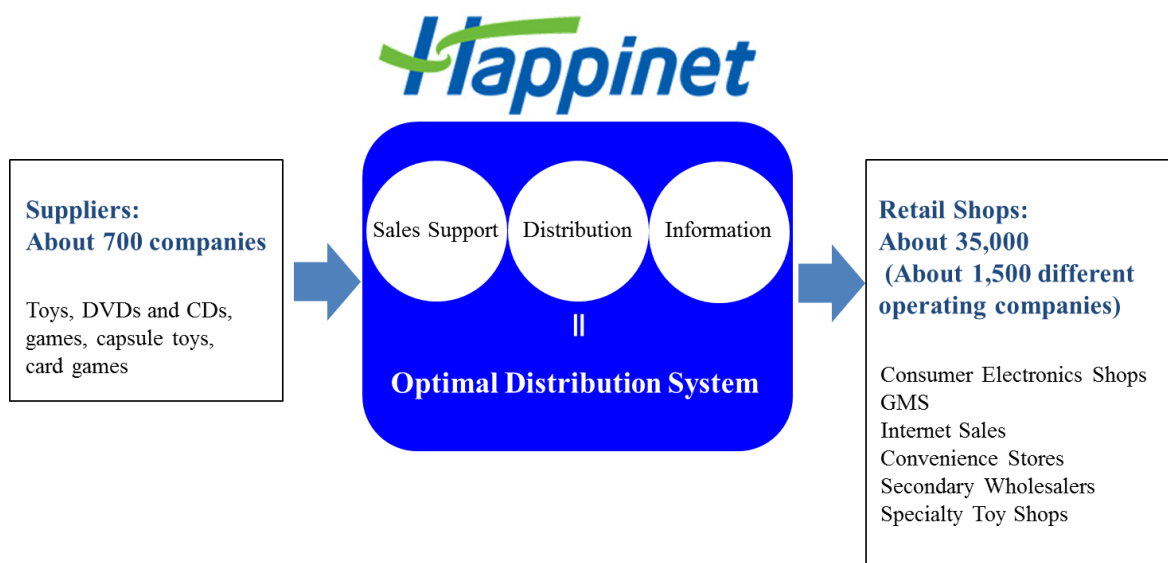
Happinet

Suppliers:
About 700 companies

Toys, DVDs and CDs, games, capsule toys, card games

Sales Support

Distribution

Information

II

Optimal Distribution System

Retail Shops:
About 35,000
(About 1,500 different operating companies)

Consumer Electronics Shops
GMS
Internet Sales
Convenience Stores
Secondary Wholesalers
Specialty Toy Shops